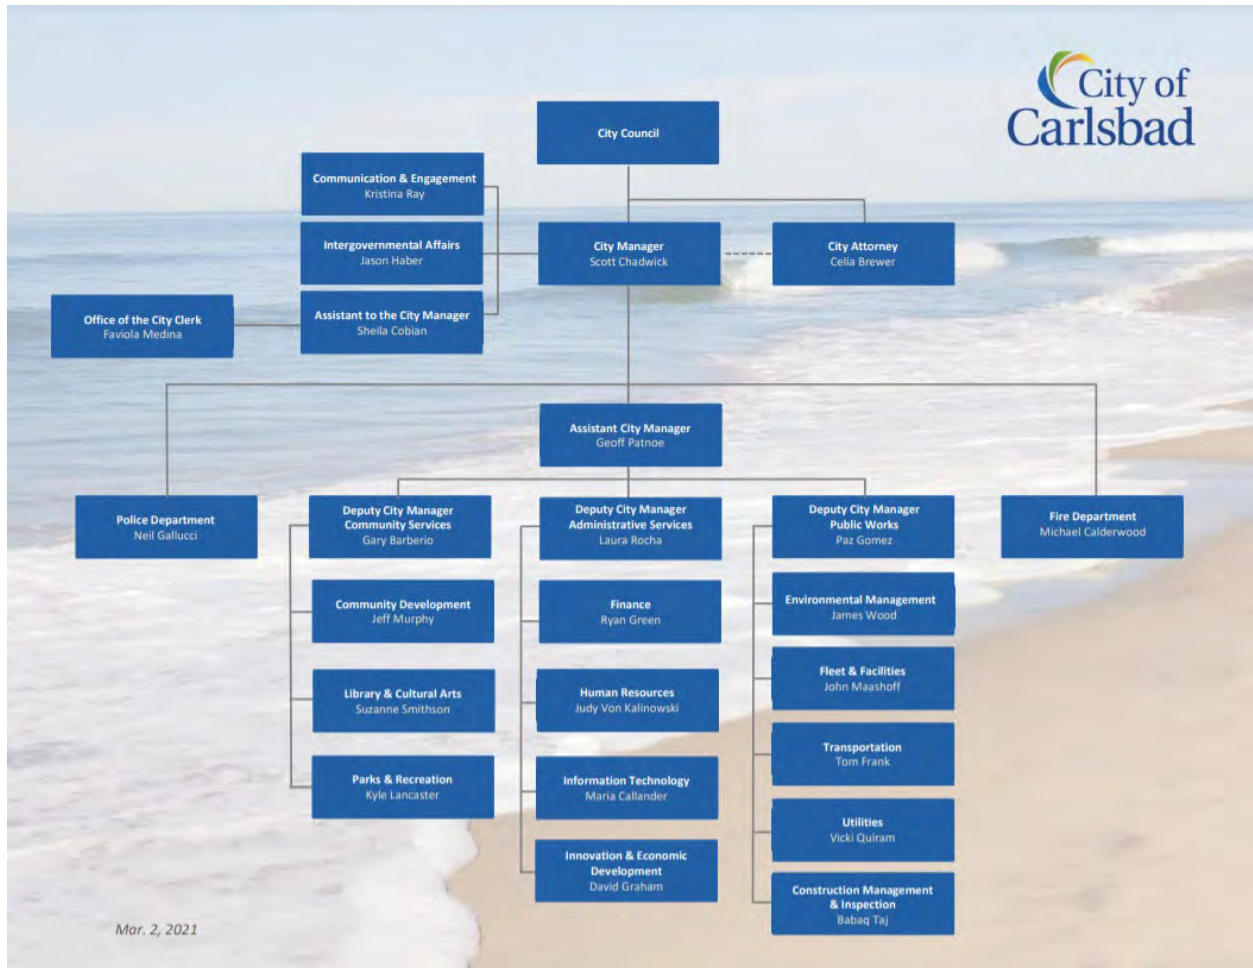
City of Carlsbad

City Council

Communication & Engagement
Kristina Ray

Intergovernmental Affairs
Jason Haber

Assistant to the City Manager
Sheila Cobian

Office of the City Clerk
Faviola Medina

City Manager
Scott Chadwick

City Attorney
Celia Brewer

Assistant City Manager
Geoff Patnoe

Police Department
Neil Gallucci

Deputy City Manager
Community Services
Gary Barberio

Community Development
Jeff Murphy

Library & Cultural Arts
Suzanne Smithson

Parks & Recreation
Kyle Lancaster

Deputy City Manager
Administrative Services
Laura Rocha

Finance
Ryan Green

Human Resources
Judy Von Kalinowski

Information Technology
Maria Callander

Innovation & Economic Development
David Graham

Deputy City Manager
Public Works
Paz Gomez

Environmental Management
James Wood

Fleet & Facilities
John Maashoff

Transportation
Tom Frank

Utilities
Vicki Quiram

Construction Management & Inspection
Babaq Taj

Fire Department
Michael Calderwood

Mar. 2, 2021